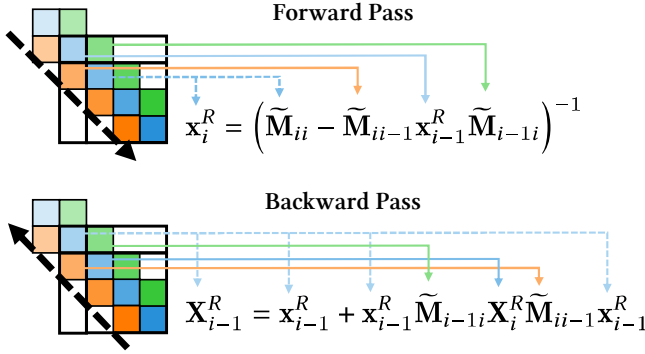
Forward Pass

$\mathbf{x}_i^R = \left(\widetilde{\mathbf{M}}_{ii} - \widetilde{\mathbf{M}}_{ii-1}\mathbf{x}_{i-1}^R\widetilde{\mathbf{M}}_{i-1i}\right)^{-1}$

Backward Pass

$\mathbf{X}_{i-1}^R = \mathbf{x}_{i-1}^R + \mathbf{x}_{i-1}^R\widetilde{\mathbf{M}}_{i-1i}\mathbf{X}_i^R\widetilde{\mathbf{M}}_{ii-1}\mathbf{x}_{i-1}^R$